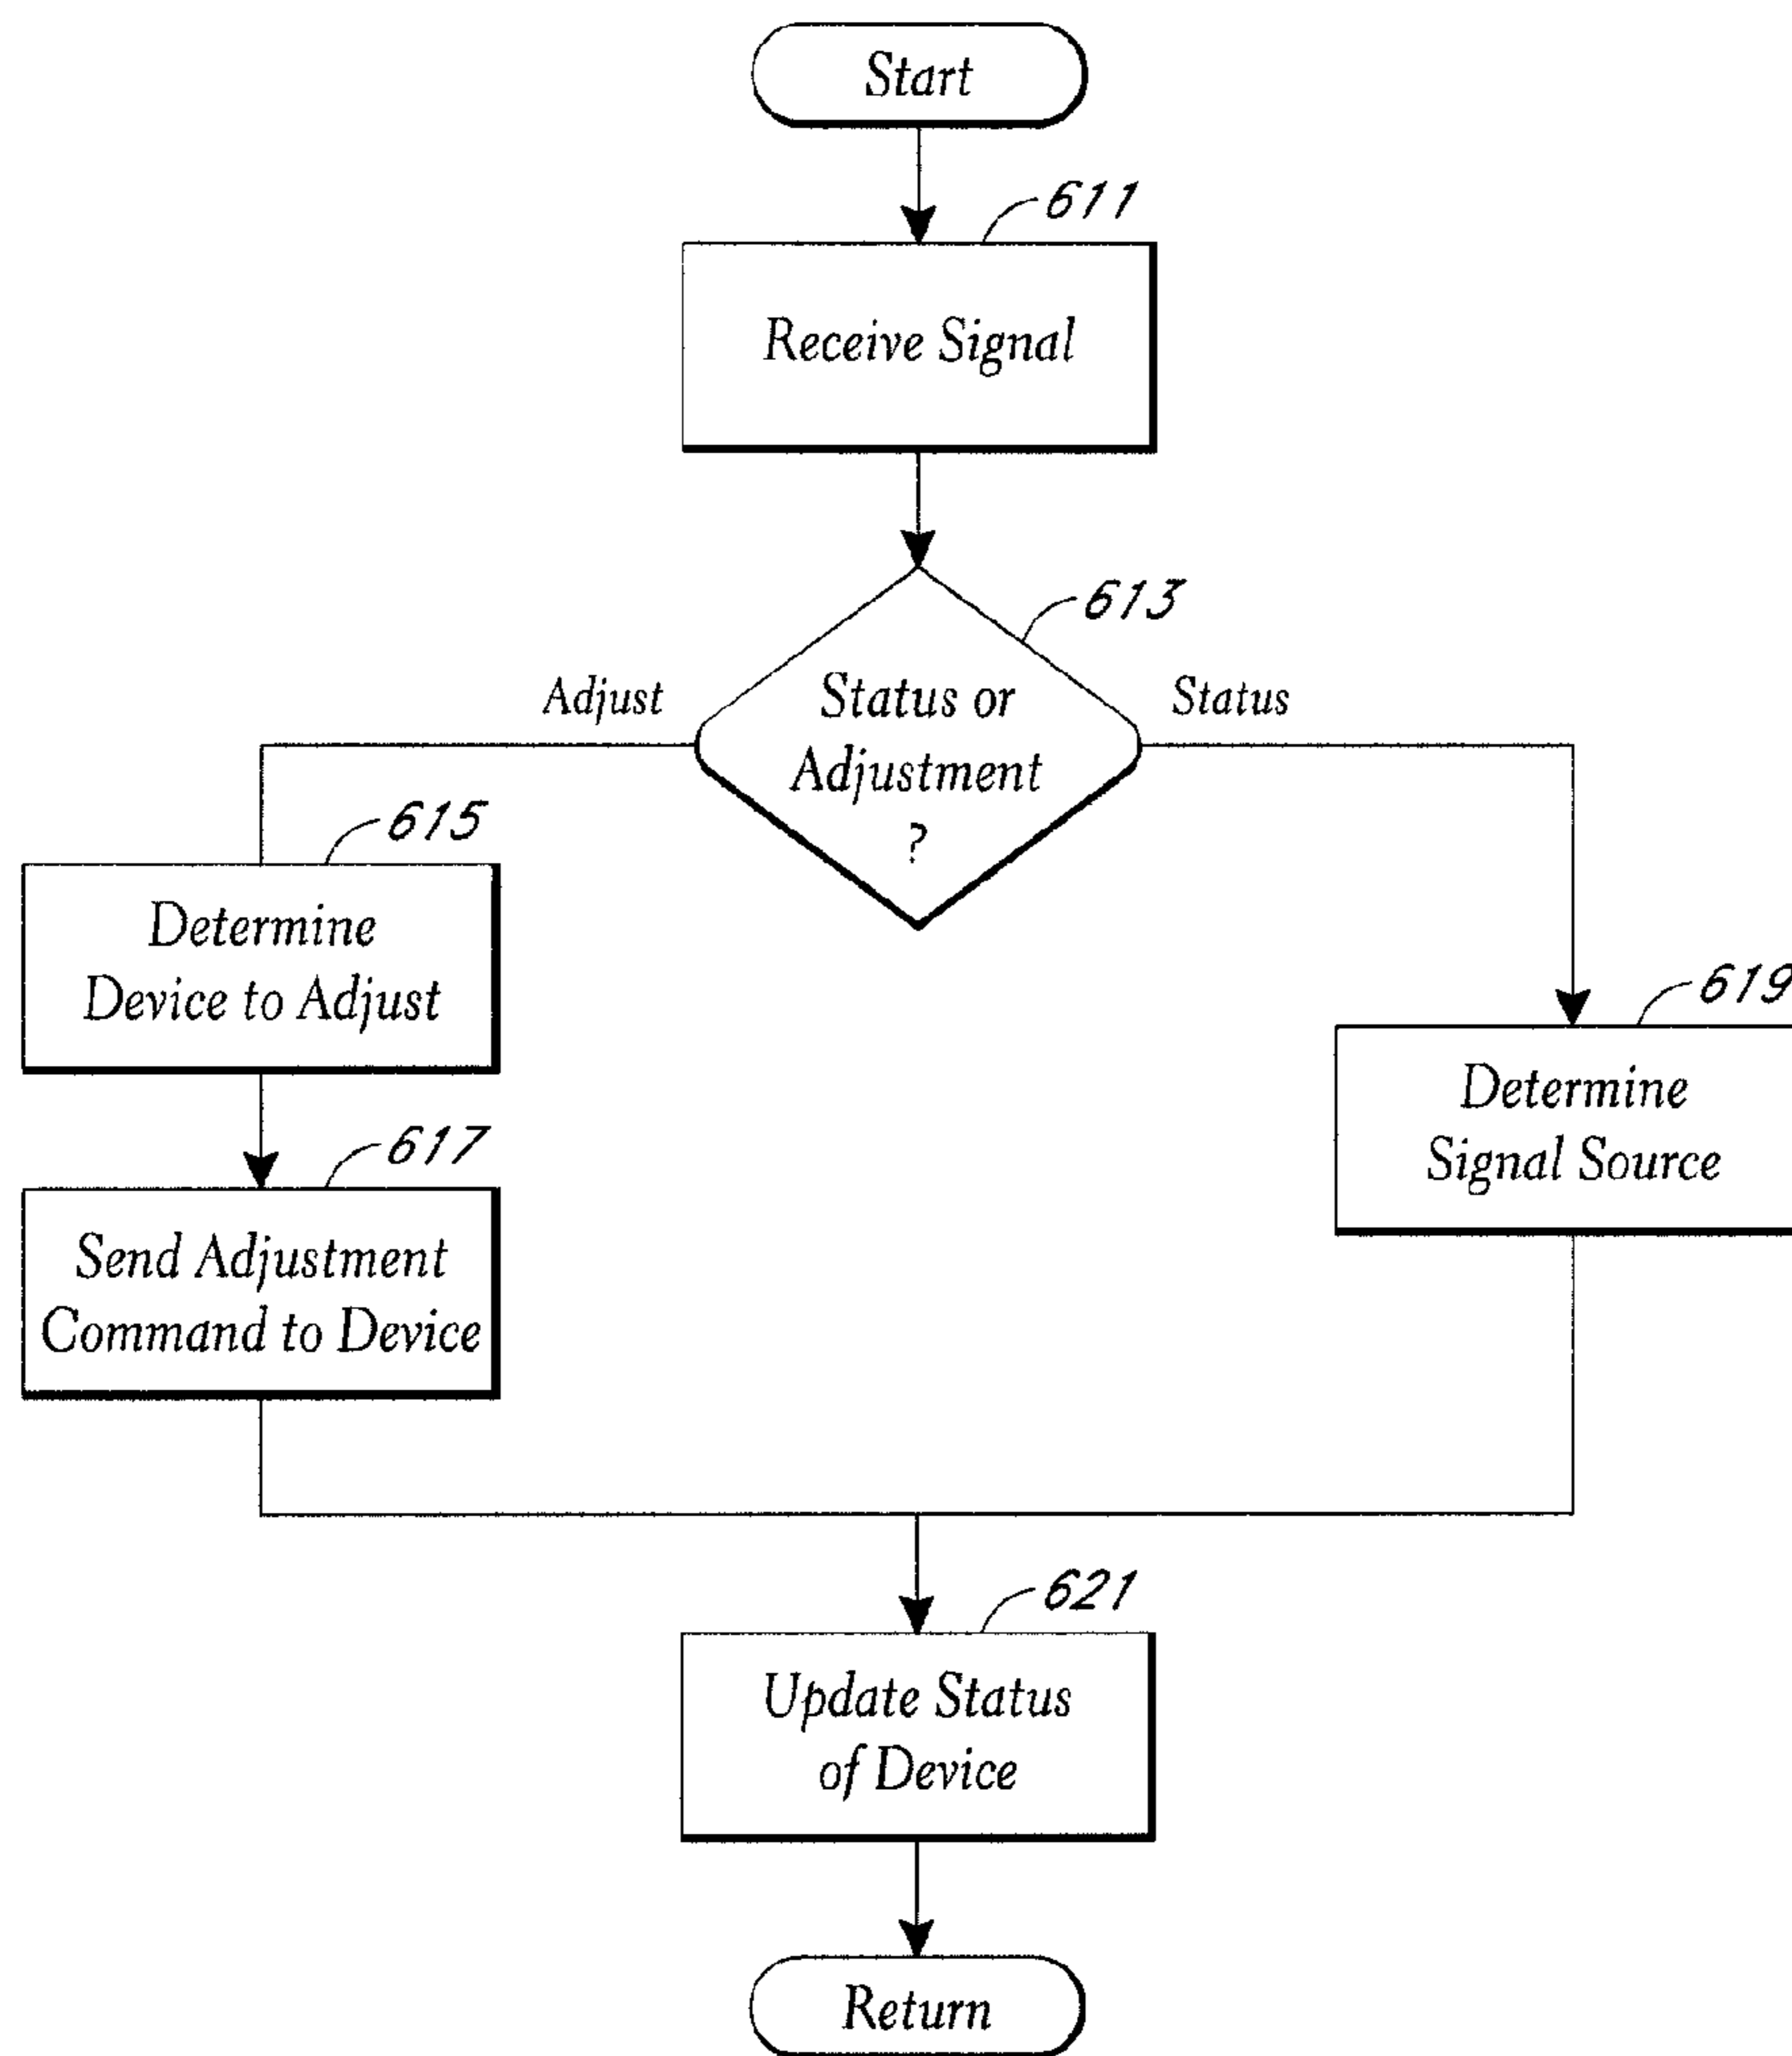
Start

611

Receive Signal

613

Adjust

Status or Adjustment ?

Status

615

Determine Device to Adjust

617

Send Adjustment Command to Device

619

Determine Signal Source

621

Update Status of Device

Return